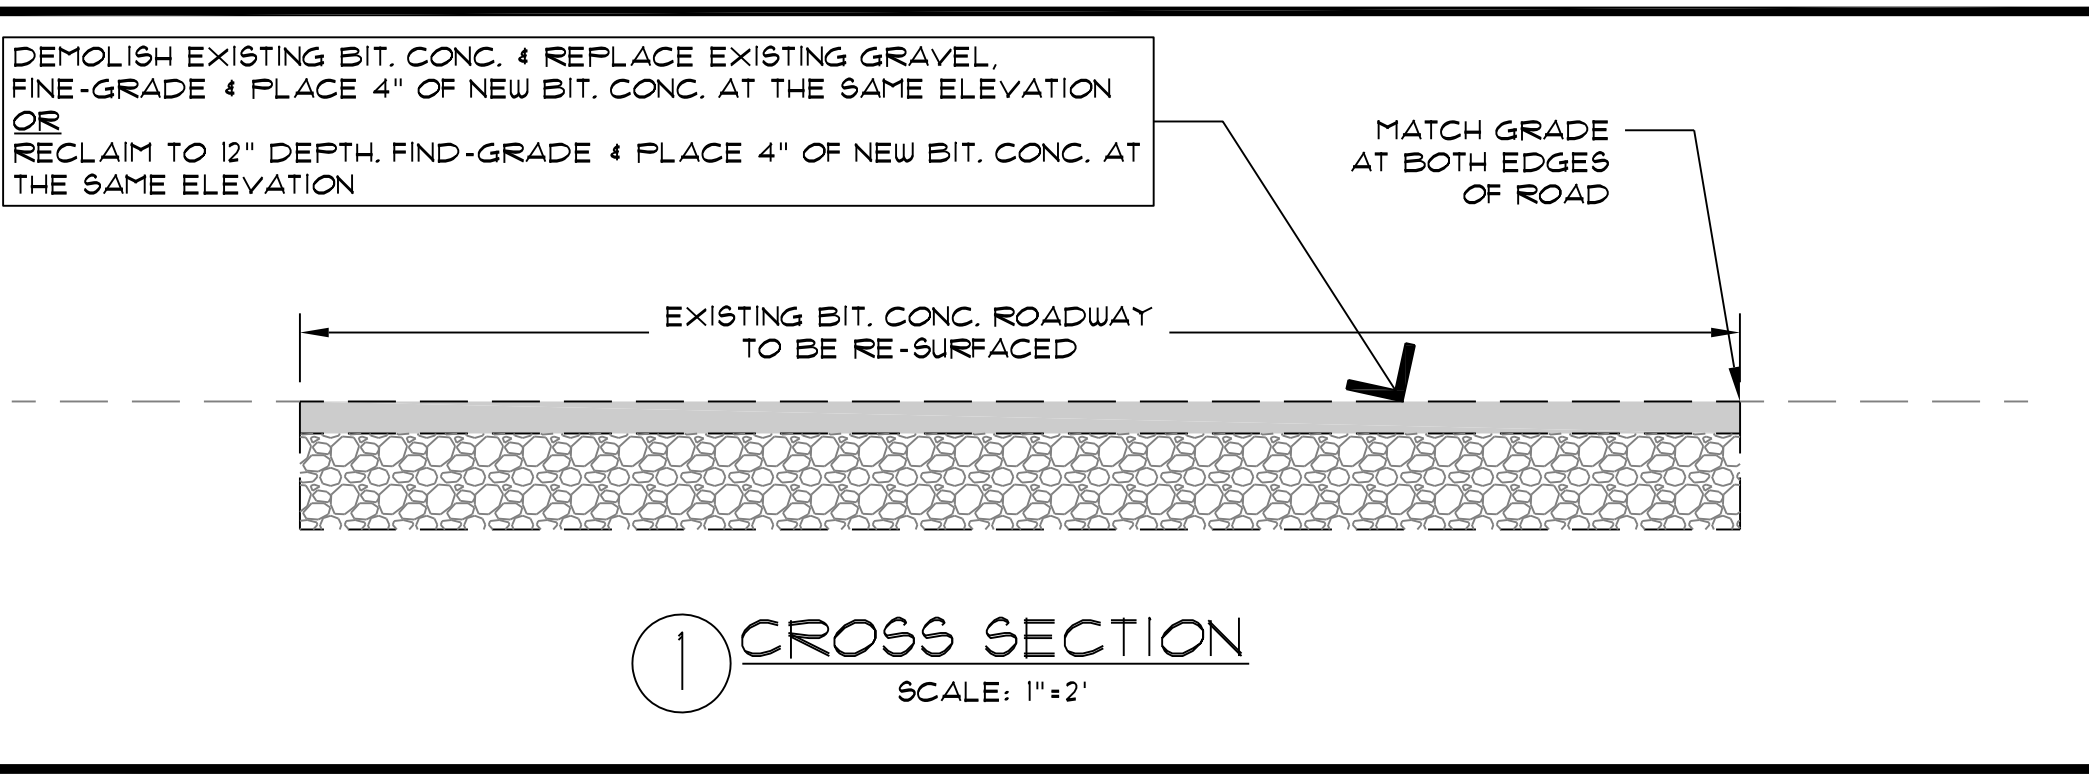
DEMOLISH EXISTING BIT. CONC. & REPLACE EXISTING GRAVEL, FINE-GRADE & PLACE 4" OF NEW BIT. CONC. AT THE SAME ELEVATION
OR
RECLAIM TO 12" DEPTH. FIND-GRADE & PLACE 4" OF NEW BIT. CONC. AT THE SAME ELEVATION

MATCH GRADE AT BOTH EDGES OF ROAD

EXISTING BIT. CONC. ROADWAY TO BE RE-SURFACED

1

CROSS SECTION

SCALE: 1"=2'